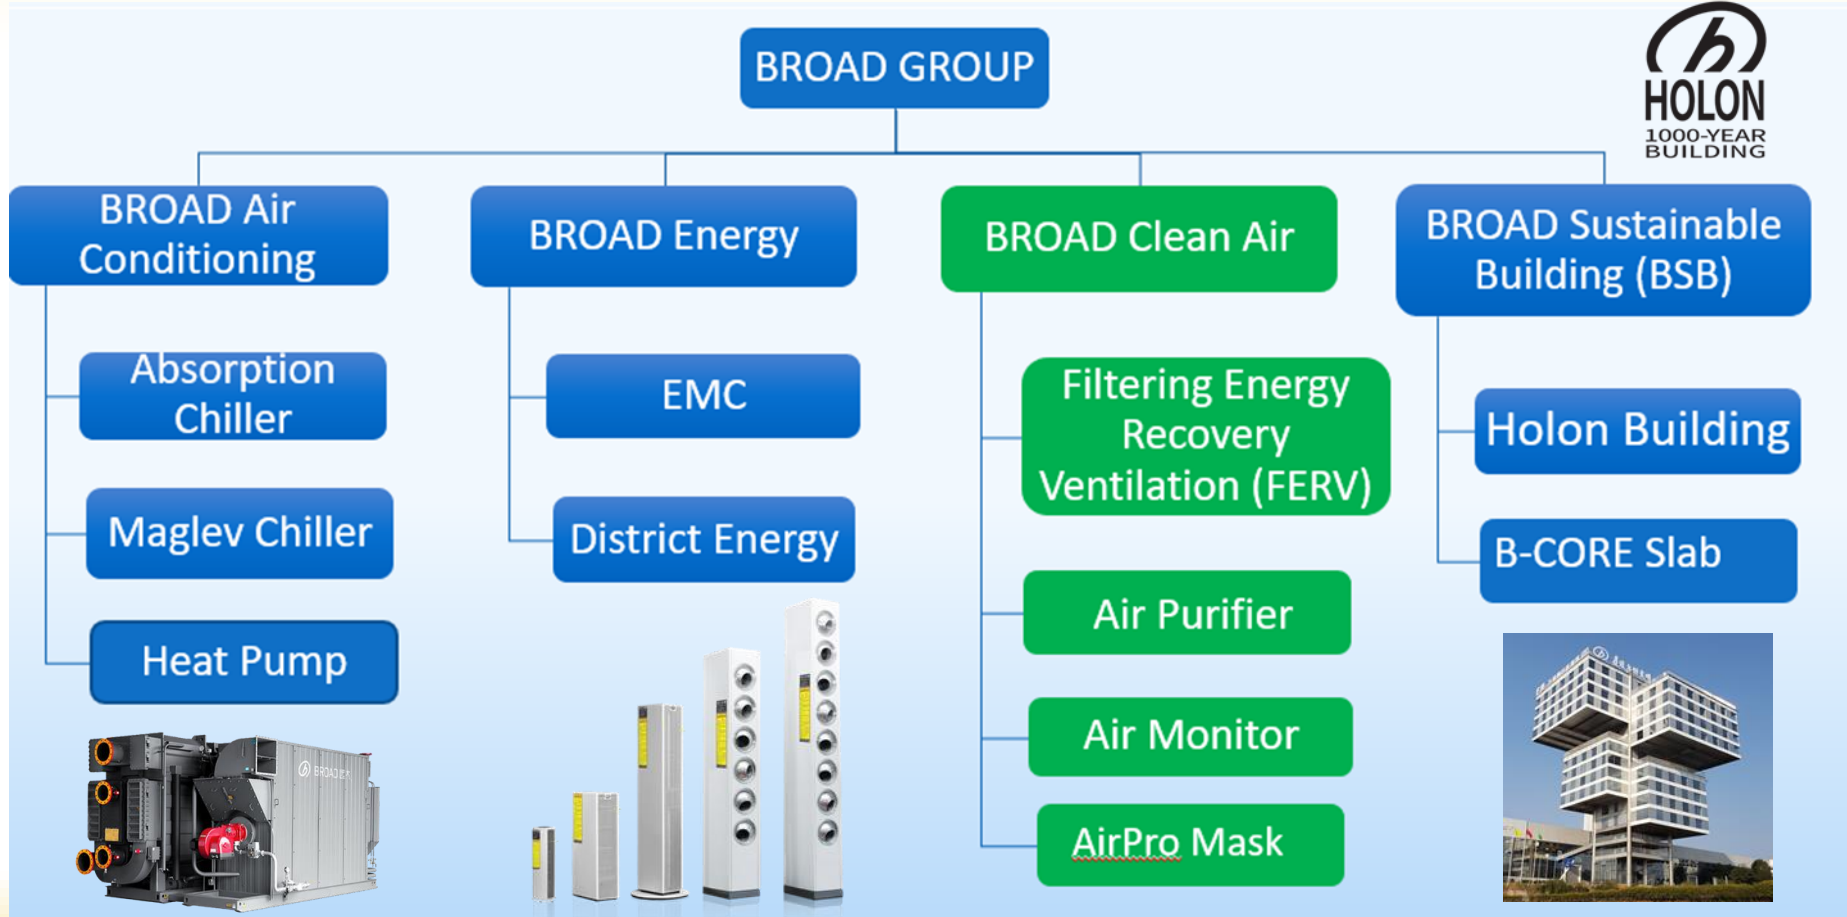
BROAD GROUP

HOLON
1000-YEAR BUILDING

BROAD Air Conditioning

Absorption Chiller

Maglev Chiller

Heat Pump

BROAD Energy

EMC

District Energy

BROAD Clean Air

Filtering Energy Recovery Ventilation (FERV)

Air Purifier

Air Monitor

AirPro Mask

BROAD Sustainable Building (BSB)

Holon Building

B-CORE Slab

BROAD